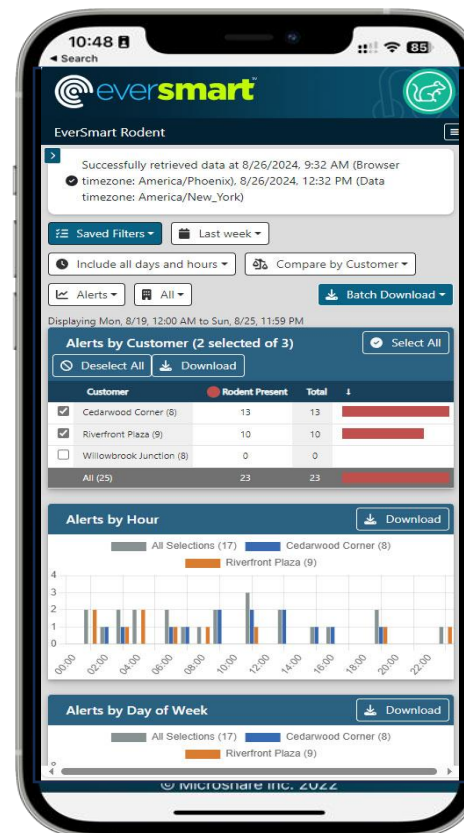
10:48
◂ Search
85

eversmart™

EverSmart Rodent

Successfully retrieved data at 8/26/2024, 9:32 AM (Browser timezone: America/Phoenix), 8/26/2024, 12:32 PM (Data timezone: America/New_York)

Saved Filters ▾
Last week ▾
Include all days and hours ▾
Compare by Customer ▾
Alerts ▾
All ▾
Batch Download ▾

Displaying Mon, 8/19, 12:00 AM to Sun, 8/25, 11:59 PM

Alerts by Customer (2 selected of 3)
Select All
Deselect All
Download

| | Customer | Rodent Present | Total | ↓ |
|---|---|---|---|---|
| ☑ | Cedarwood Corner (8) | 13 | 13 | |
| ☑ | Riverfront Plaza (9) | 10 | 10 | |
| ☐ | Willowbrook Junction (8) | 0 | 0 | |
| | All (25) | 23 | 23 | |

Alerts by Hour
Download

All Selections (17)   Cedarwood Corner (8)   Riverfront Plaza (9)

4
3
2
1
0
00:00 02:00 04:00 06:00 08:00 10:00 12:00 14:00 16:00 18:00 20:00 22:00

Alerts by Day of Week
Download

All Selections (17)   Cedarwood Corner (8)   Riverfront Plaza (9)

© Microshare Inc. 2022